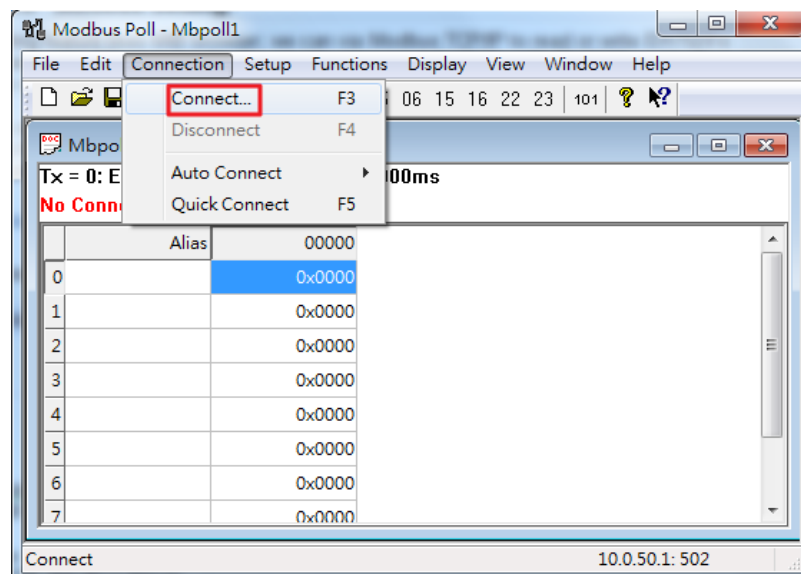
Modbus Poll - Mbpoll1

File Edit Connection Setup Functions Display View Window Help

06 15 16 22 23 101

Connect... F3
Disconnect F4
Auto Connect
Quick Connect F5

Mbpo

Tx = 0: E 00ms

No Conn

| | Alias | 00000 |
|---|---|---|
| 0 | | 0x0000 |
| 1 | | 0x0000 |
| 2 | | 0x0000 |
| 3 | | 0x0000 |
| 4 | | 0x0000 |
| 5 | | 0x0000 |
| 6 | | 0x0000 |
| 7 | | 0x0000 |

Connect 10.0.50.1: 502